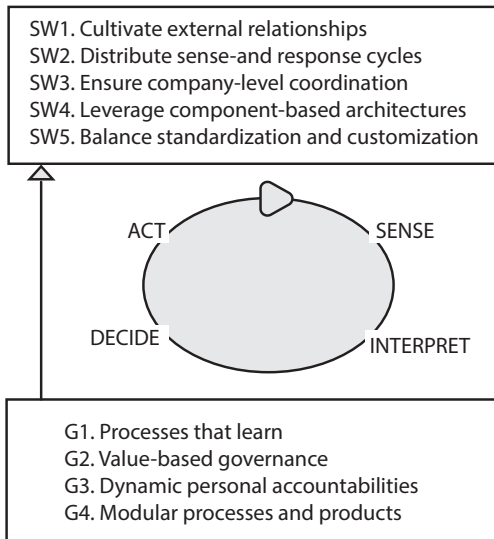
SW1. Cultivate external relationships
SW2. Distribute sense-and response cycles
SW3. Ensure company-level coordination
SW4. Leverage component-based architectures
SW5. Balance standardization and customization

ACT
SENSE
DECIDE
INTERPRET

G1. Processes that learn
G2. Value-based governance
G3. Dynamic personal accountabilities
G4. Modular processes and products